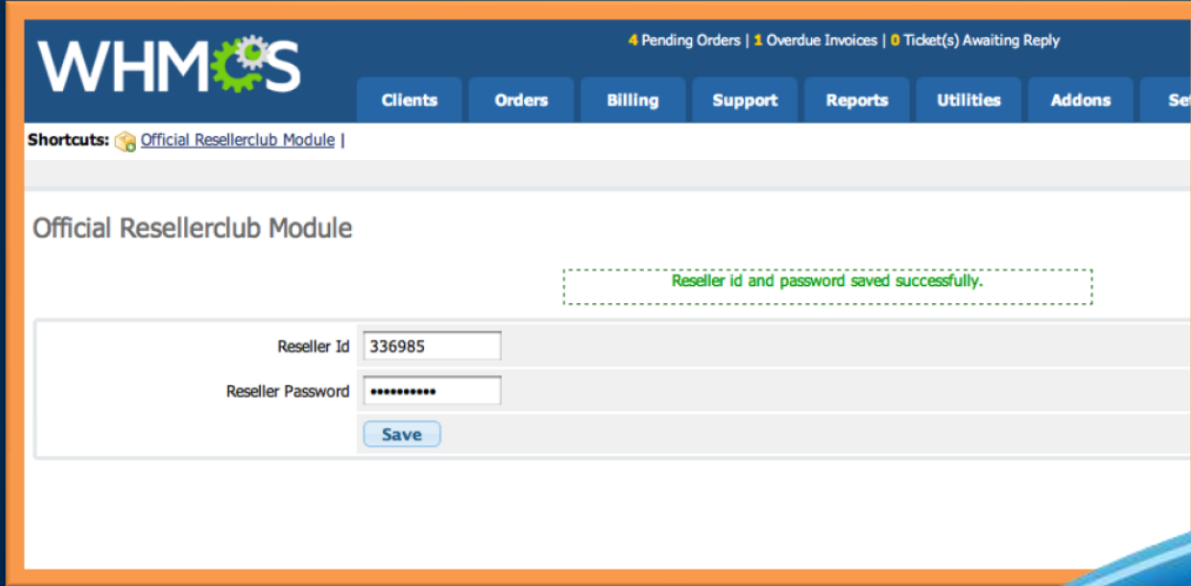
WHMCS

4 Pending Orders | 1 Overdue Invoices | 0 Ticket(s) Awaiting Reply

Clients Orders Billing Support Reports Utilities Addons Se

Shortcuts: Official Resellerclub Module |

Official Resellerclub Module

Reseller id and password saved successfully.

Reseller Id 336985

Reseller Password ••••••••••

Save